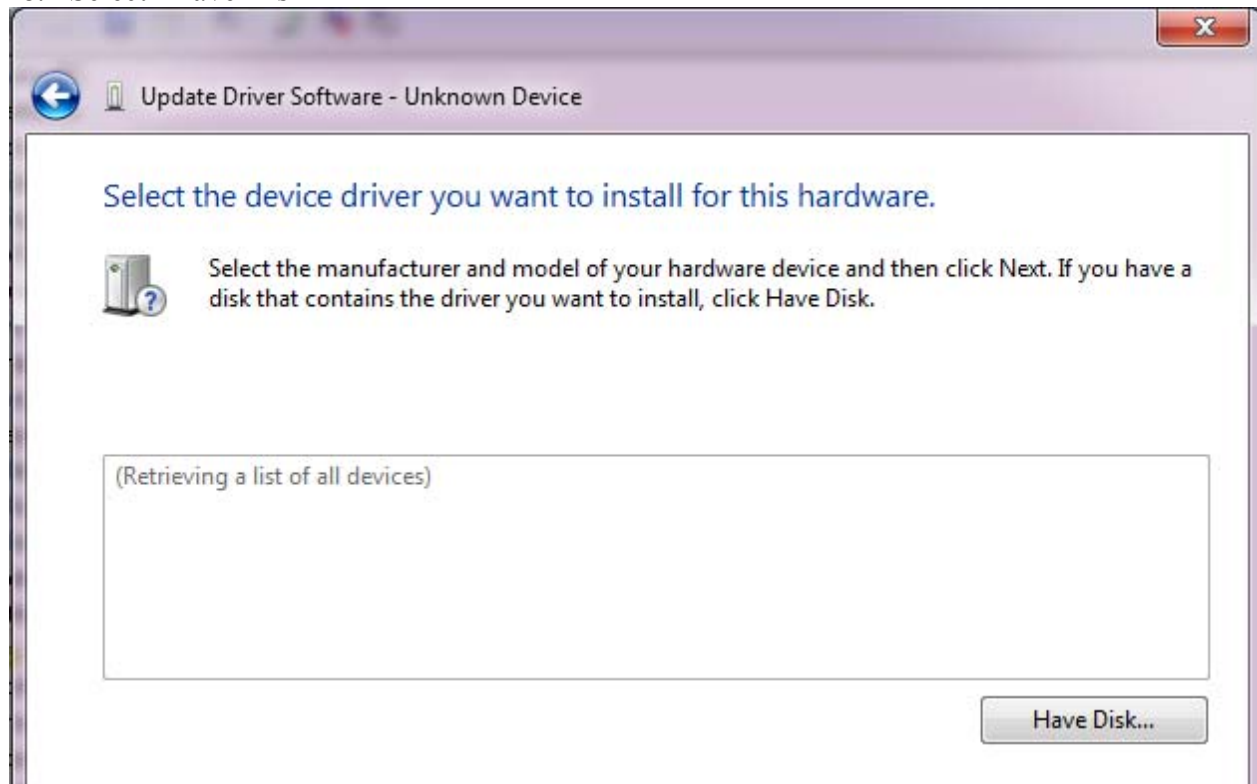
Update Driver Software - Unknown Device

Select the device driver you want to install for this hardware.

Select the manufacturer and model of your hardware device and then click Next. If you have a disk that contains the driver you want to install, click Have Disk.

(Retrieving a list of all devices)

Have Disk...